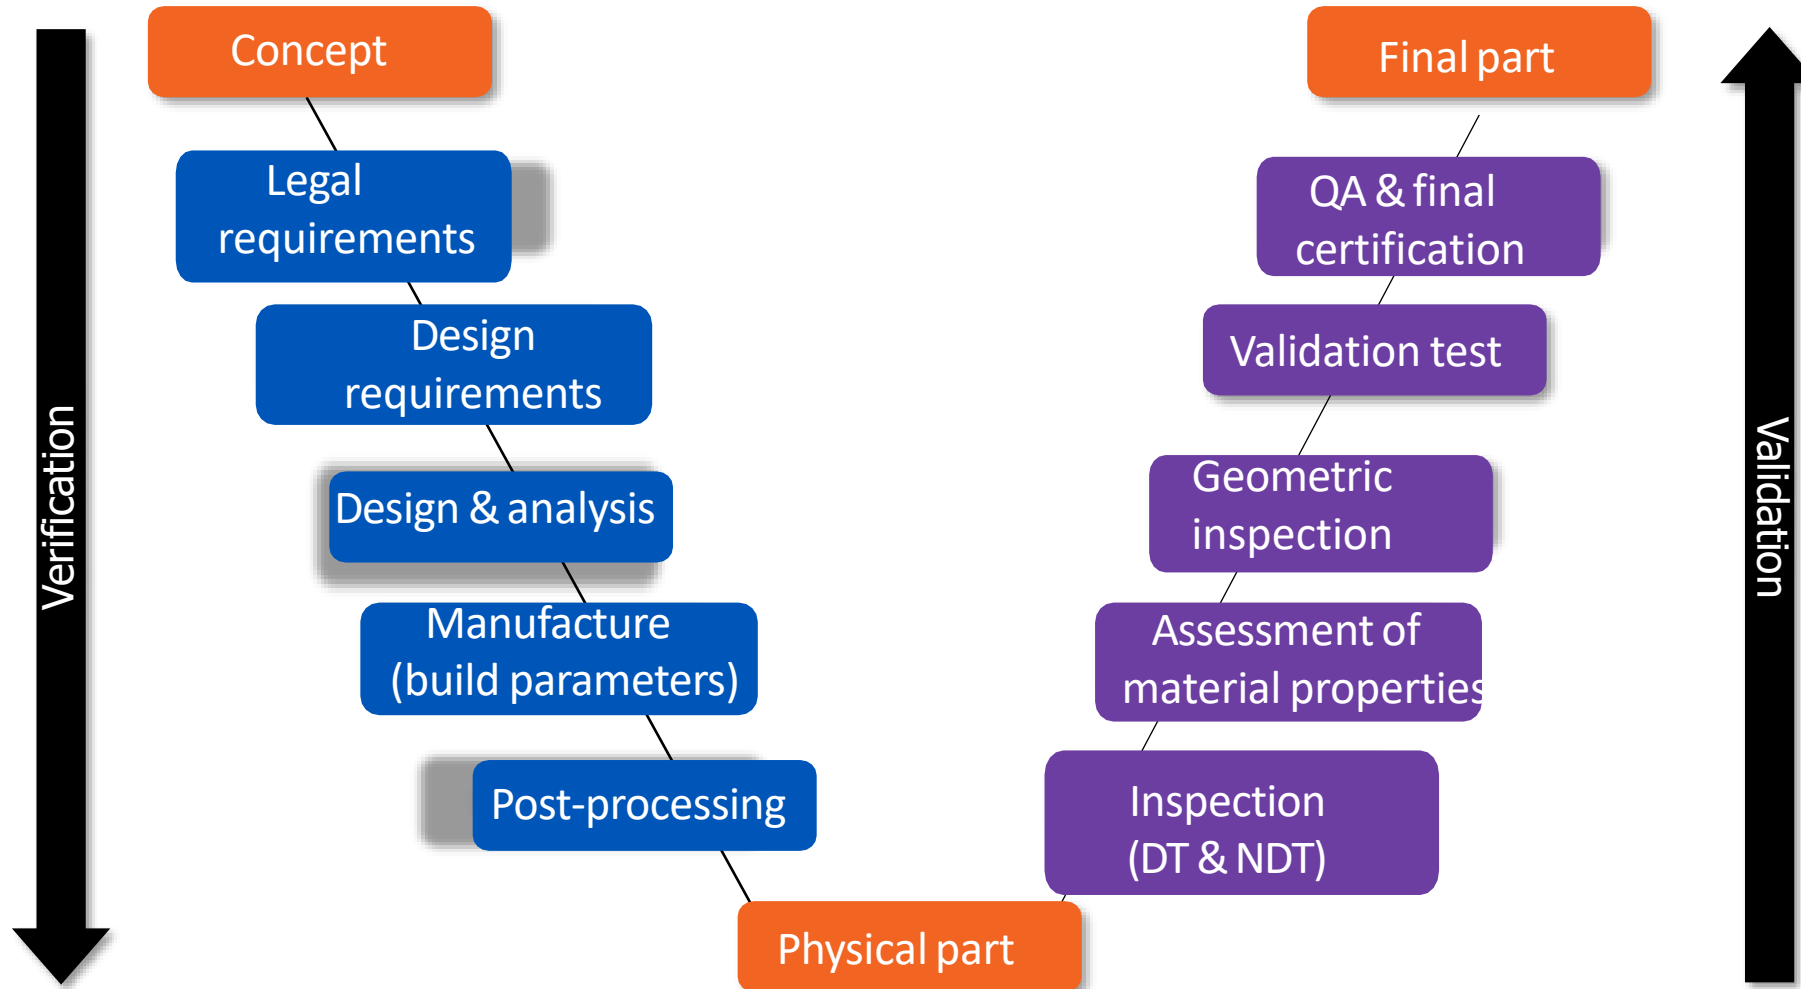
Verification

Concept

Legal requirements

Design requirements

Design & analysis

Manufacture (build parameters)

Post-processing

Physical part

Inspection (DT & NDT)

Assessment of material properties

Geometric inspection

Validation test

QA & final certification

Final part

Validation